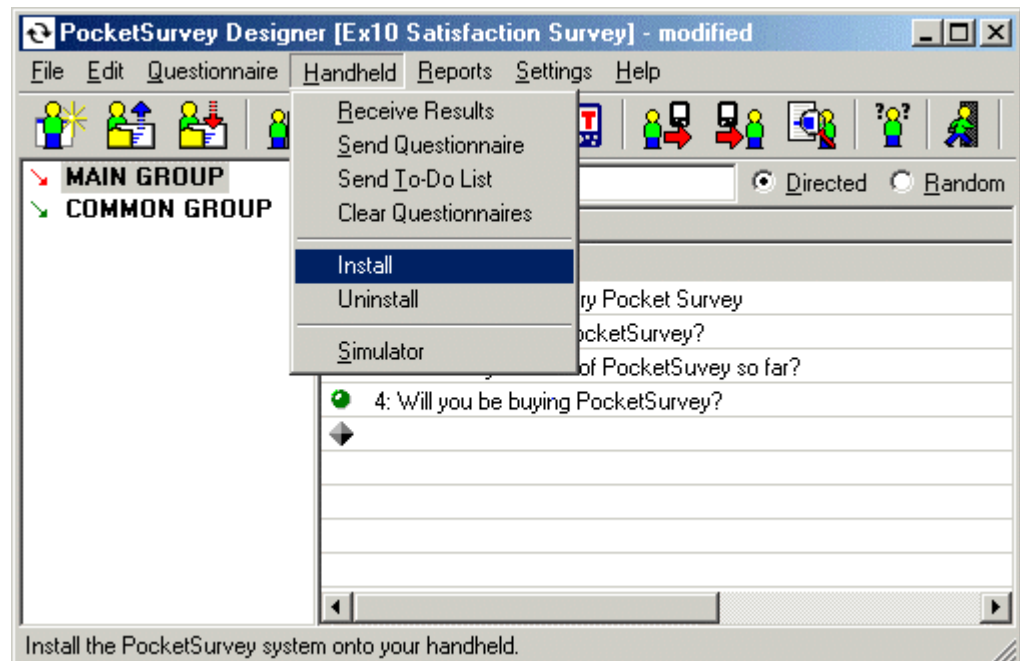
PocketSurvey Designer [Ex10 Satisfaction Survey] - modified

File Edit Questionnaire Handheld Reports Settings Help

Receive Results
Send Questionnaire
Send To-Do List
Clear Questionnaires
Install
Uninstall
Simulator

MAIN GROUP
COMMON GROUP

Directed Random

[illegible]ry Pocket Survey
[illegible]ocketSurvey?
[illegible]of PocketSuvey so far?
4: Will you be buying PocketSurvey?

Install the PocketSurvey system onto your handheld.